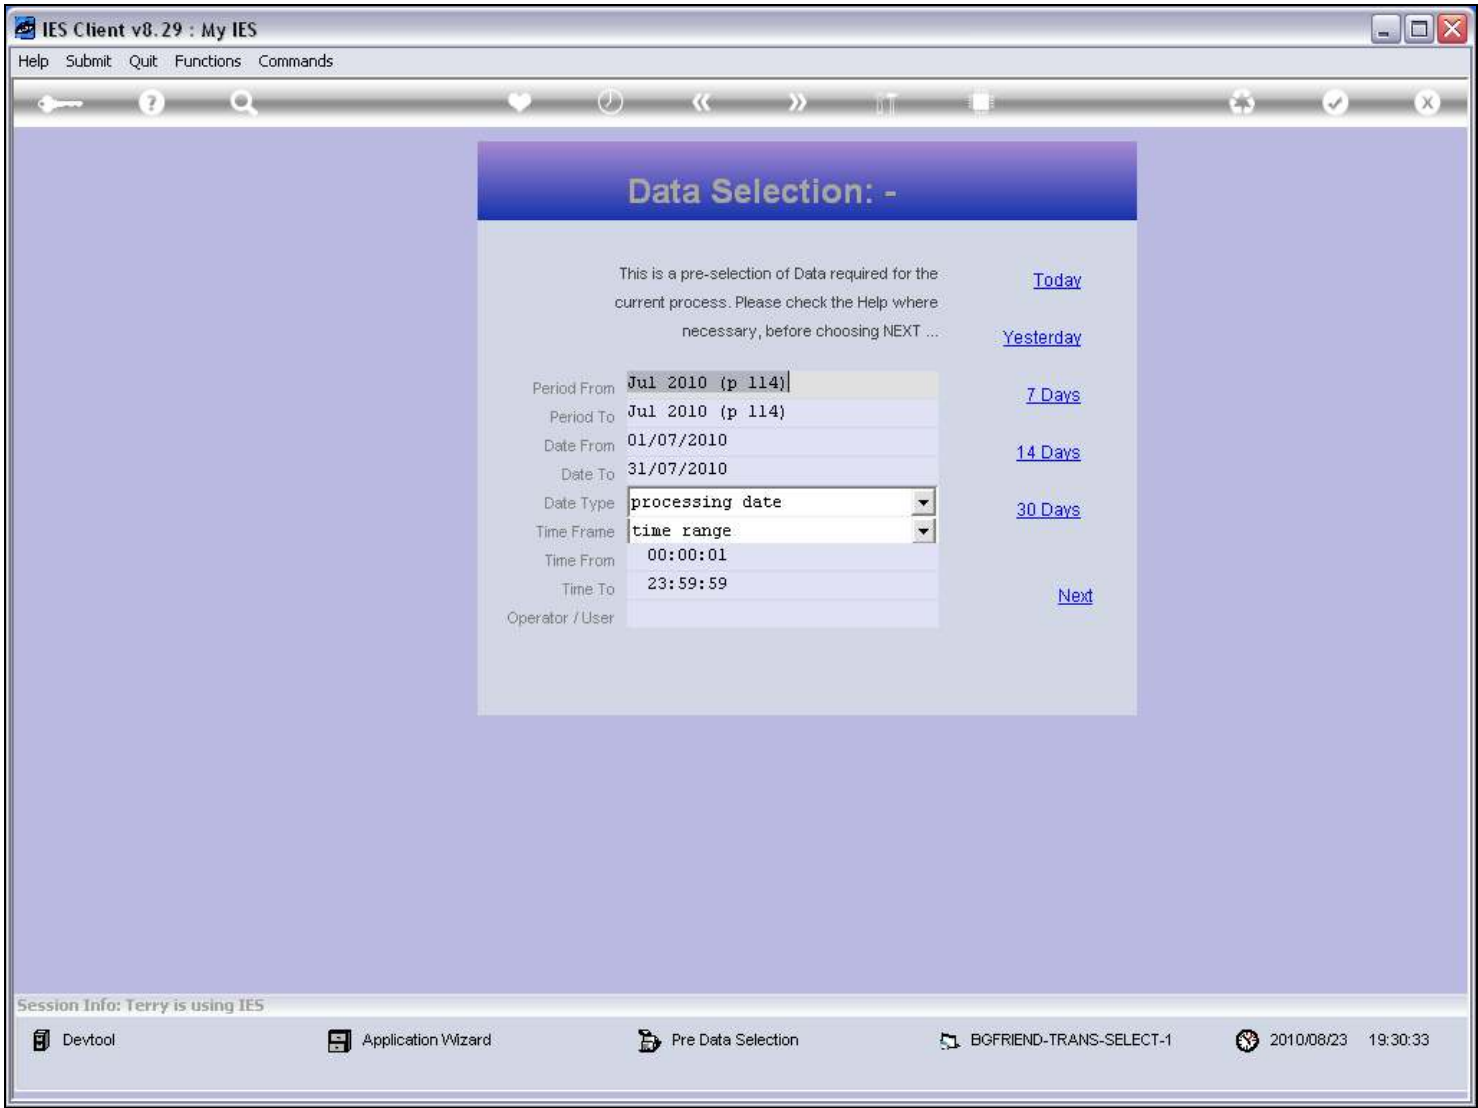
IES Client v8.29 : My IES

Help Submit Quit Functions Commands

Data Selection: -

This is a pre-selection of Data required for the current process. Please check the Help where necessary, before choosing NEXT ...

Today

Yesterday

7 Days

14 Days

30 Days

Next

Period From Jul 2010 (p 114)
Period To Jul 2010 (p 114)
Date From 01/07/2010
Date To 31/07/2010
Date Type processing date
Time Frame time range
Time From 00:00:01
Time To 23:59:59
Operator / User

Session Info: Terry is using IES

Devtool Application Wizard Pre Data Selection BGFRIEND-TRANS-SELECT-1 2010/08/23 19:30:33